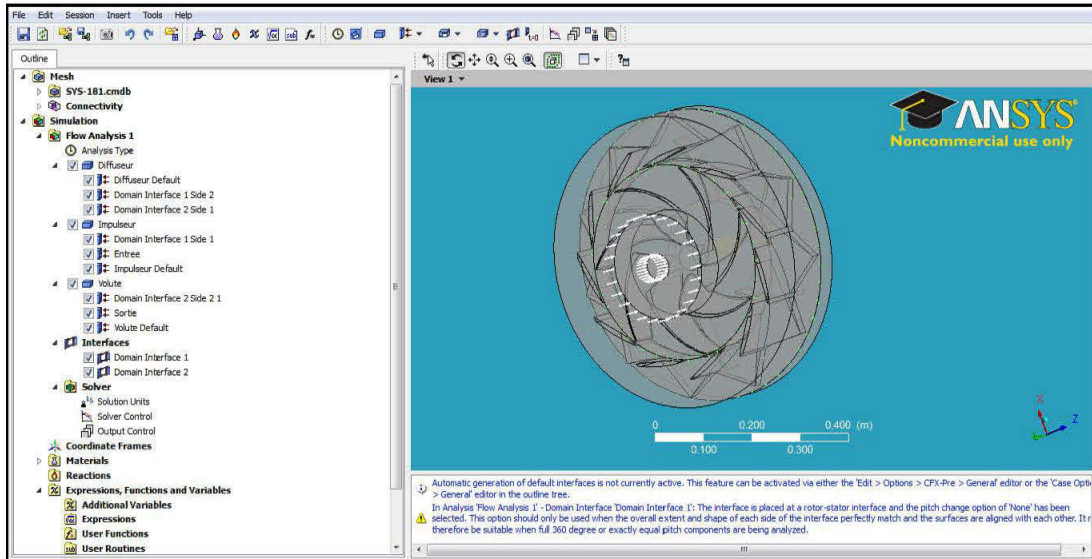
File Edit Session Insert Tools Help

Outline

Mesh
SYS-181.cmdb
Connectivity
Simulation
Flow Analysis 1
Analysis Type
Diffuseur
Diffuseur Default
Domain Interface 1 Side 2
Domain Interface 2 Side 1
Impulseur
Domain Interface 1 Side 1
Entree
Impulseur Default
Volute
Domain Interface 2 Side 2 1
Sortie
Volute Default
Interfaces
Domain Interface 1
Domain Interface 2
Solver
Solution Units
Solver Control
Output Control
Coordinate Frames
Materials
Reactions
Expressions, Functions and Variables
Additional Variables
Expressions
User Functions
User Routines

View 1

ANSYS
Noncommercial use only

0 0.200 0.400 (m)
0.100 0.300

Automatic generation of default interfaces is not currently active. This feature can be activated via either the 'Edit > Options > CFX-Pre > General' editor or the 'Case Opti > General' editor in the outline tree.

In Analysis 'Flow Analysis 1' - Domain Interface 'Domain Interface 1': The interface is placed at a rotor-stator interface and the pitch change option of 'None' has been selected. This option should only be used when the overall extent and shape of each side of the interface perfectly match and the surfaces are aligned with each other. It r therefore be suitable when full 360 degree or exactly equal pitch components are being analyzed.